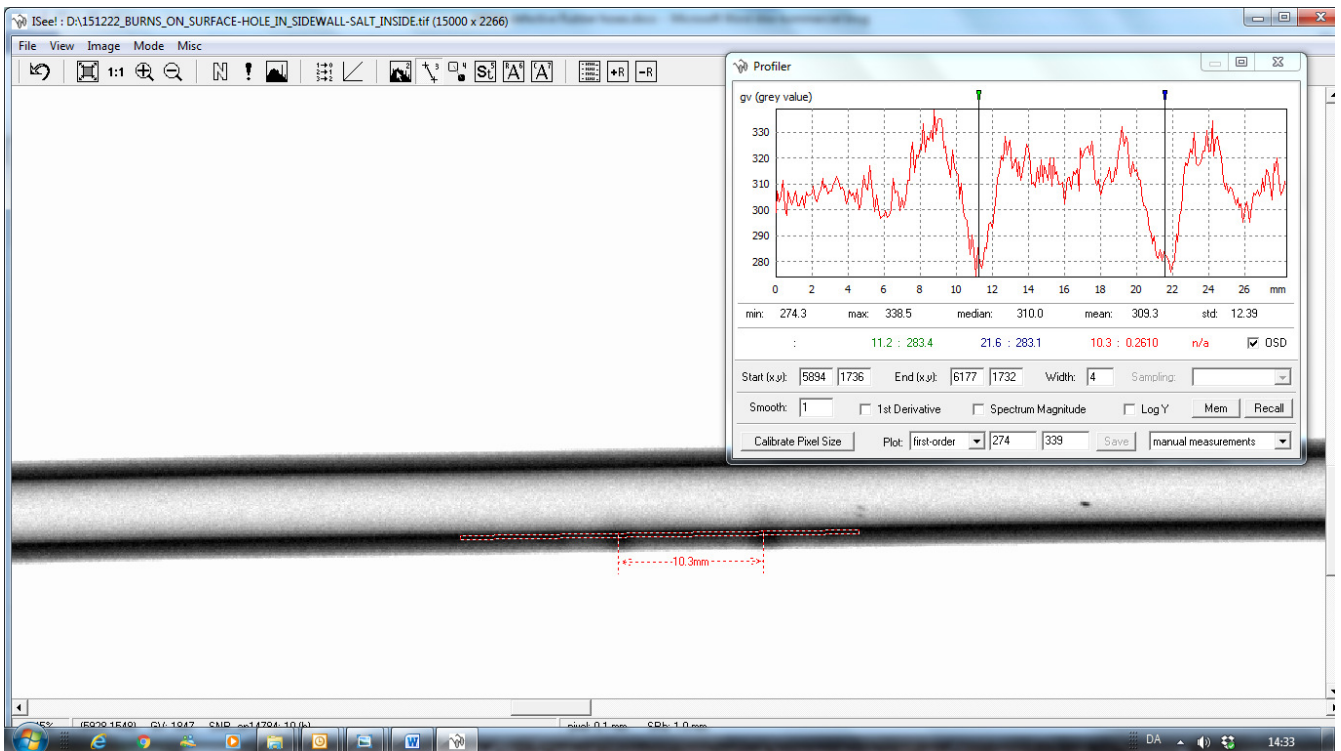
ISee! : D:\151222_BURNS_ON_SURFACE-HOLE_IN_SIDEWALL-SALT_INSIDE.tif (15000 x 2266)

File View Image Mode Misc

1:1

Profiler

gv (grey value)

330
320
310
300
290
280

0 2 4 6 8 10 12 14 16 18 20 22 24 26 mm

min: 274.3 max: 338.5 median: 310.0 mean: 309.3 std: 12.39

: 11.2 : 283.4 21.6 : 283.1 10.3 : 0.2610 n/a OSD

Start (x,y): 5894 1736 End (x,y): 6177 1732 Width: 4 Sampling:

Smooth: 1 1st Derivative Spectrum Magnitude Log Y Mem Recall

Calibrate Pixel Size Plot: first-order 274 339 Save manual measurements

10.3mm

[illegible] (F928 1548) GV: 1847 SNR_an14784: 10 (h) pixel: 0.1 mm SRb: 1.0 mm

DA 14:33